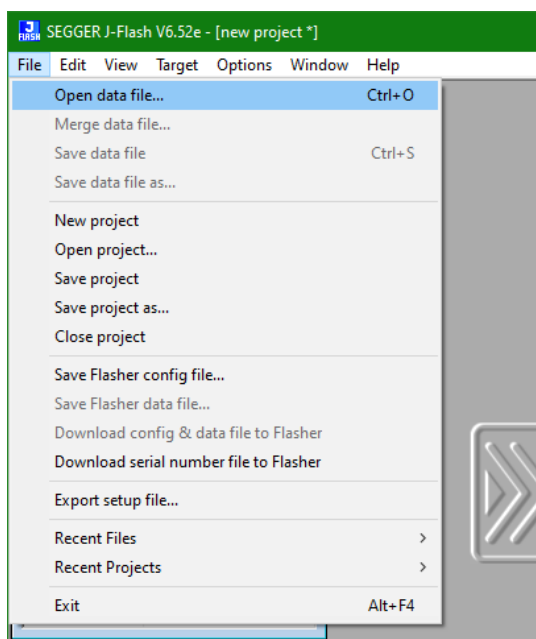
J FLASH SEGGER J-Flash V6.52e - [new project *]

File Edit View Target Options Window Help

Open data file... Ctrl+O
Merge data file...
Save data file Ctrl+S
Save data file as...

New project
Open project...
Save project
Save project as...
Close project

Save Flasher config file...
Save Flasher data file...
Download config & data file to Flasher
Download serial number file to Flasher

Export setup file...

Recent Files >
Recent Projects >

Exit Alt+F4